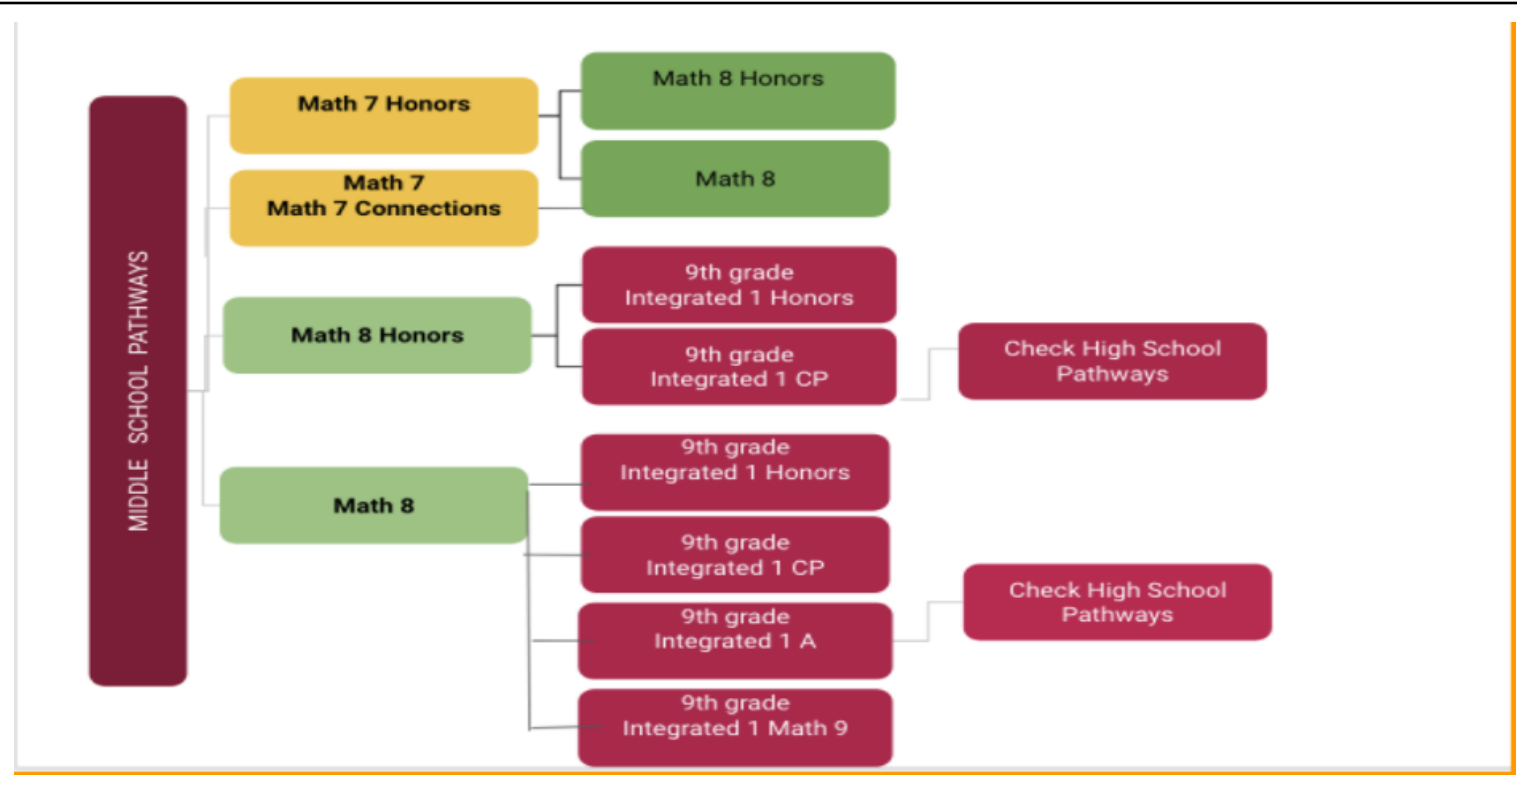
MIDDLE SCHOOL PATHWAYS

Math 7 Honors

Math 7
Math 7 Connections

Math 8 Honors

Math 8

Math 8 Honors

Math 8

9th grade
Integrated 1 Honors

9th grade
Integrated 1 CP

Check High School Pathways

9th grade
Integrated 1 Honors

9th grade
Integrated 1 CP

9th grade
Integrated 1 A

Check High School Pathways

9th grade
Integrated 1 Math 9